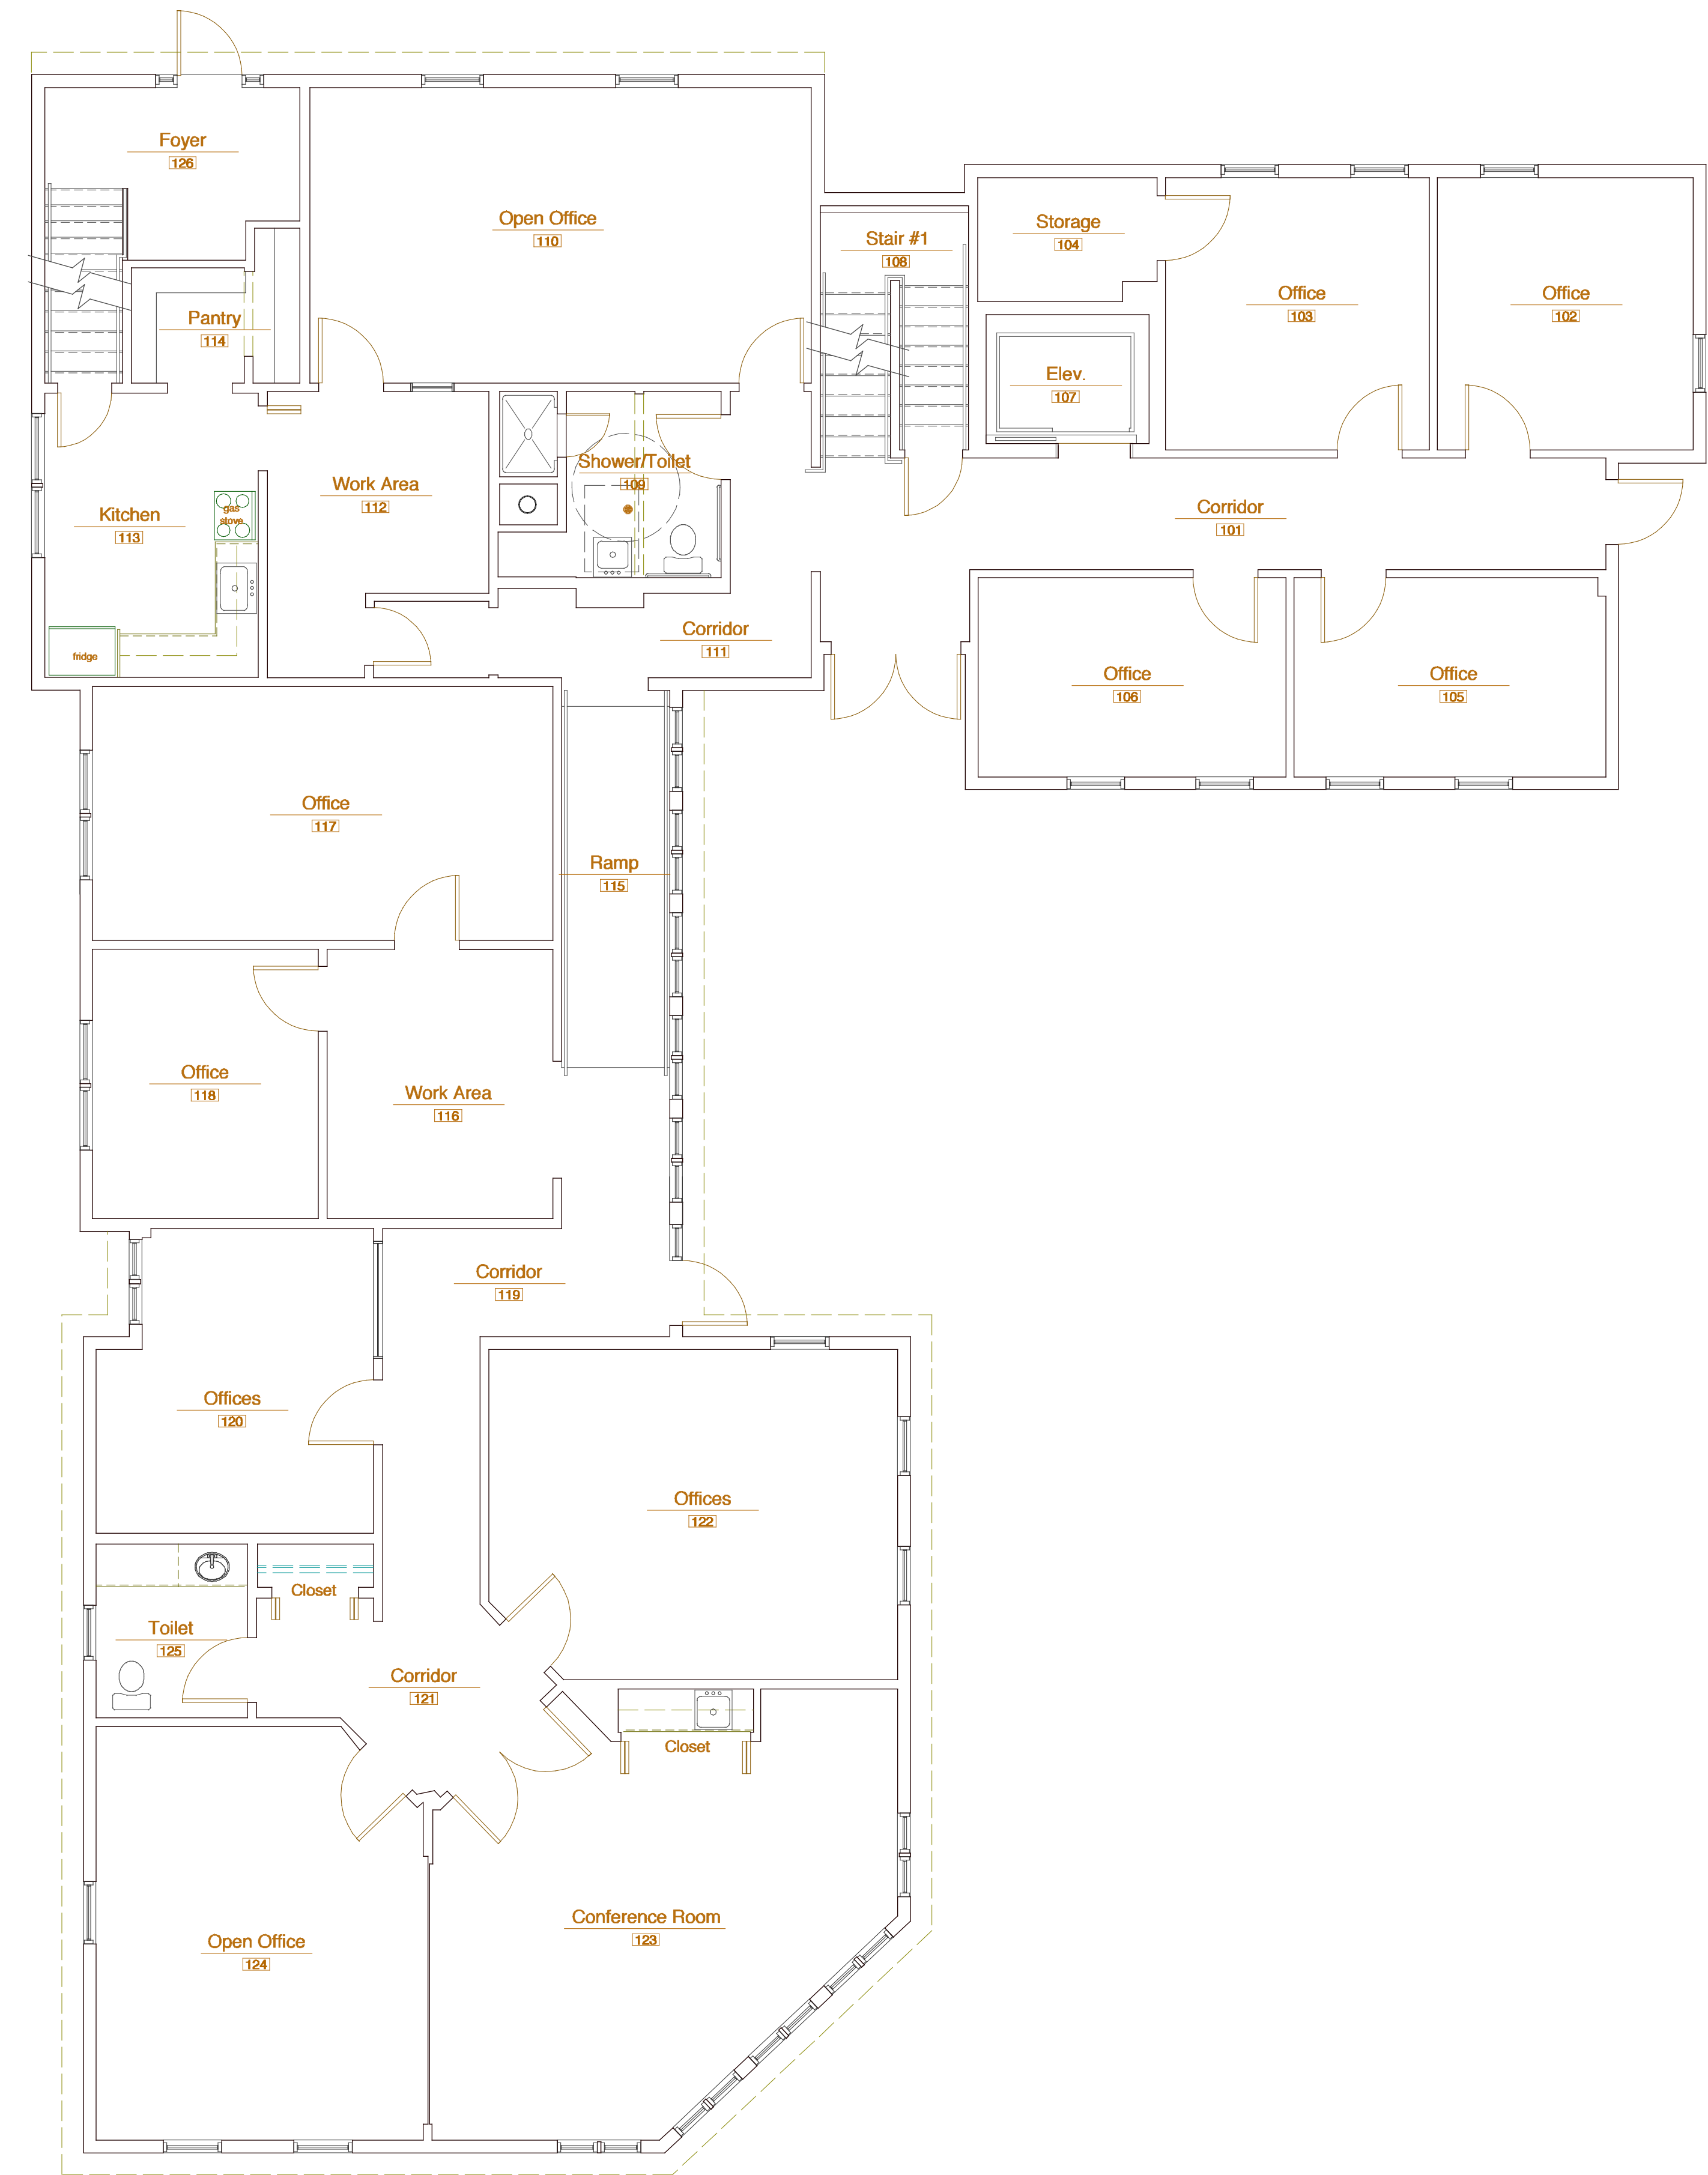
Foyer
126

Open Office
110

Stair #1
108

Storage
104

Office
103

Office
102

Pantry
114

Elev.
107

Shower/Toilet
109

Work Area
112

Kitchen
113

gas stove

fridge

Corridor
101

Corridor
111

Office
106

Office
105

Office
117

Ramp
115

Office
118

Work Area
116

Corridor
119

Offices
120

Offices
122

Closet

Toilet
125

Corridor
121

Closet

Conference Room
123

Open Office
124